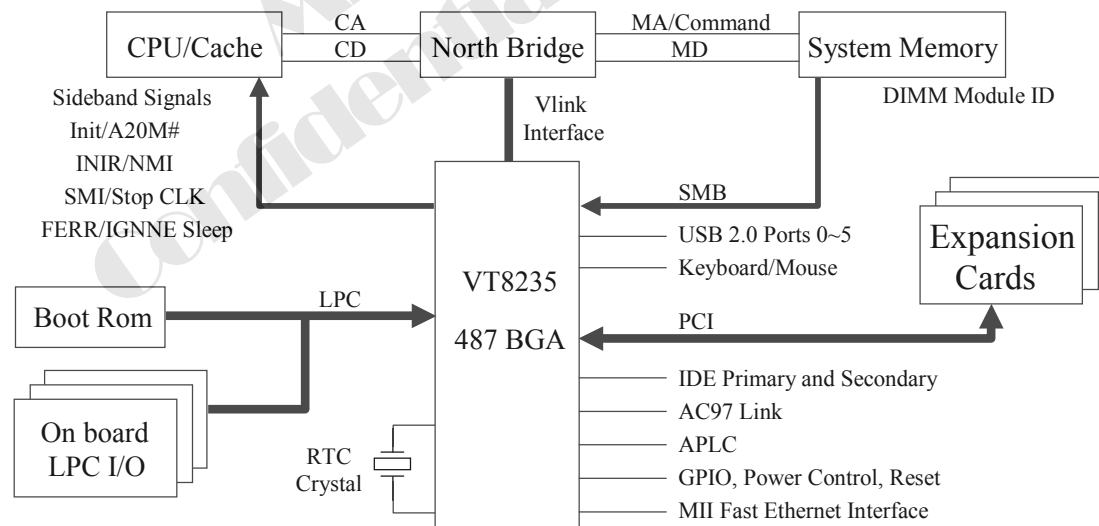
CPU/Cache

CA

CD

North Bridge

MA/Command

MD

System Memory

Sideband Signals

Init/A20M#

INIR/NMI

SMI/Stop CLK

FERR/IGNNE Sleep

Vlink Interface

DIMM Module ID

SMB

USB 2.0 Ports 0~5

Keyboard/Mouse

Expansion Cards

Boot Rom

LPC

VT8235

487 BGA

PCI

On board LPC I/O

IDE Primary and Secondary

AC97 Link

APLC

RTC Crystal

GPIO, Power Control, Reset

MII Fast Ethernet Interface